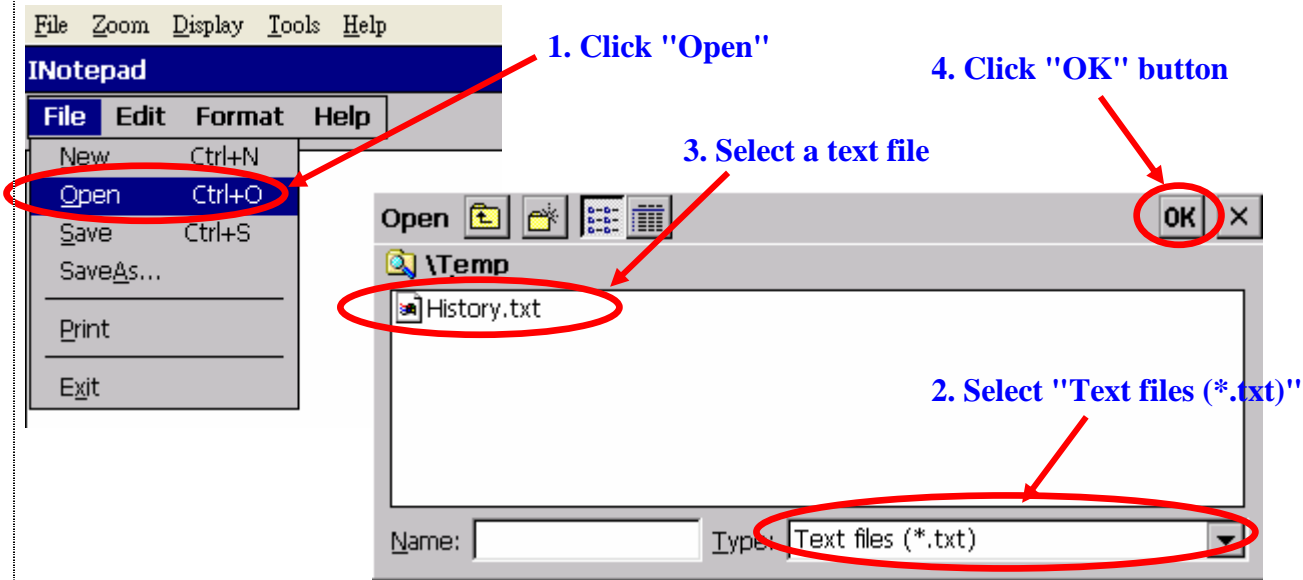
File Zoom Display Tools Help

INotepad

File Edit Format Help

New Ctrl+N
Open Ctrl+O
Save Ctrl+S
SaveAs...
Print
Exit

1. Click "Open"

4. Click "OK" button

3. Select a text file

Open

OK ×

\Temp

History.txt

2. Select "Text files (*.txt)"

Name:

Type: Text files (*.txt)